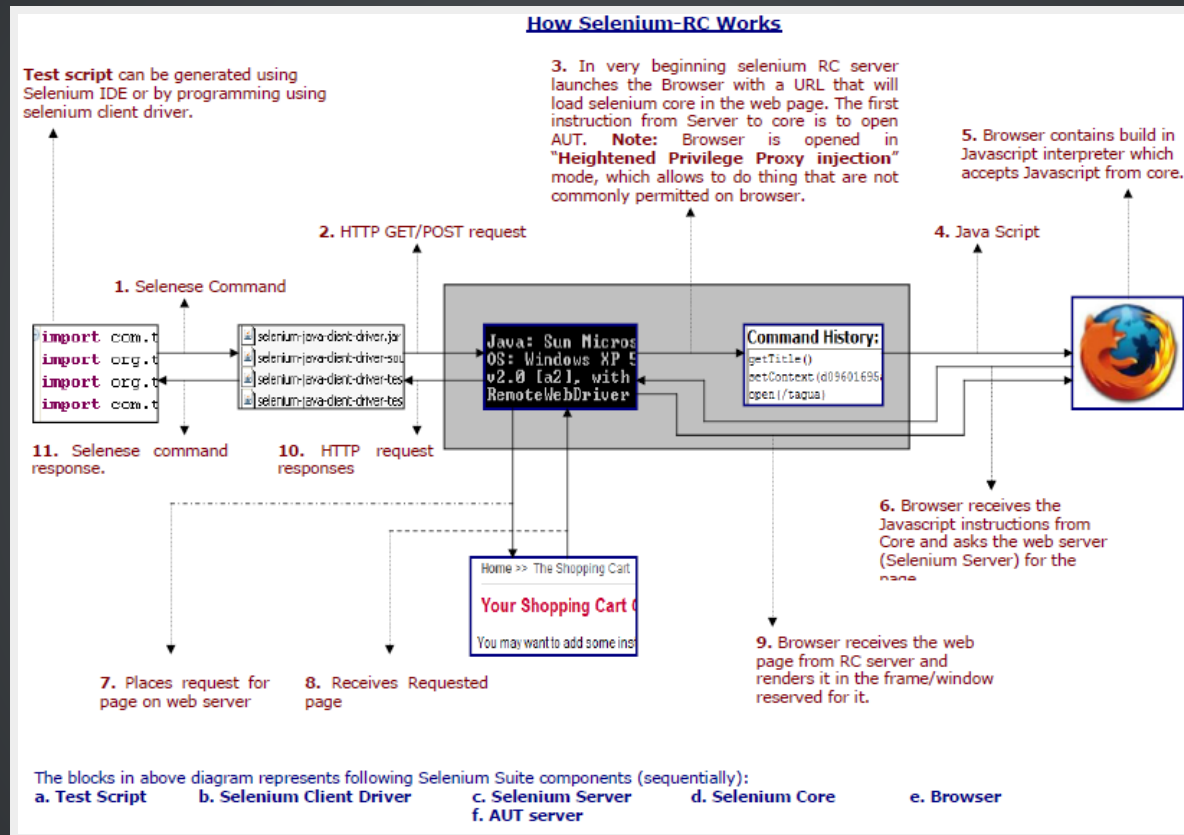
How Selenium-RC Works

Test script can be generated using Selenium IDE or by programming using selenium client driver.

3. In very beginning selenium RC server launches the Browser with a URL that will load selenium core in the web page. The first instruction from Server to core is to open AUT. Note: Browser is opened in "Heightened Privilege Proxy injection" mode, which allows to do thing that are not commonly permitted on browser.

5. Browser contains build in Javascript interpreter which accepts Javascript from core.

2. HTTP GET/POST request

4. Java Script

1. Selenese Command

import com.t
import org.t
import org.t
import com.t

selenium-java-client-driver.jar
selenium-java-client-driver-sou
selenium-java-client-driver-tes
selenium-java-client-driver-tes

Java: Sun Micros
OS: Windows XP 5
v2.0 [a2], with
RemoteWebDriver

Command History:
getTitle()
setContext(d09601695
open(/tagua)

11. Selenese command response.

10. HTTP request responses

6. Browser receives the Javascript instructions from Core and asks the web server (Selenium Server) for the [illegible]

Home >> The Shopping Cart
Your Shopping Cart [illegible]
You may want to add some ins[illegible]

9. Browser receives the web page from RC server and renders it in the frame/window reserved for it.

7. Places request for page on web server

8. Receives Requested page

The blocks in above diagram represents following Selenium Suite components (sequentially):
a. Test Script b. Selenium Client Driver c. Selenium Server d. Selenium Core e. Browser f. AUT server